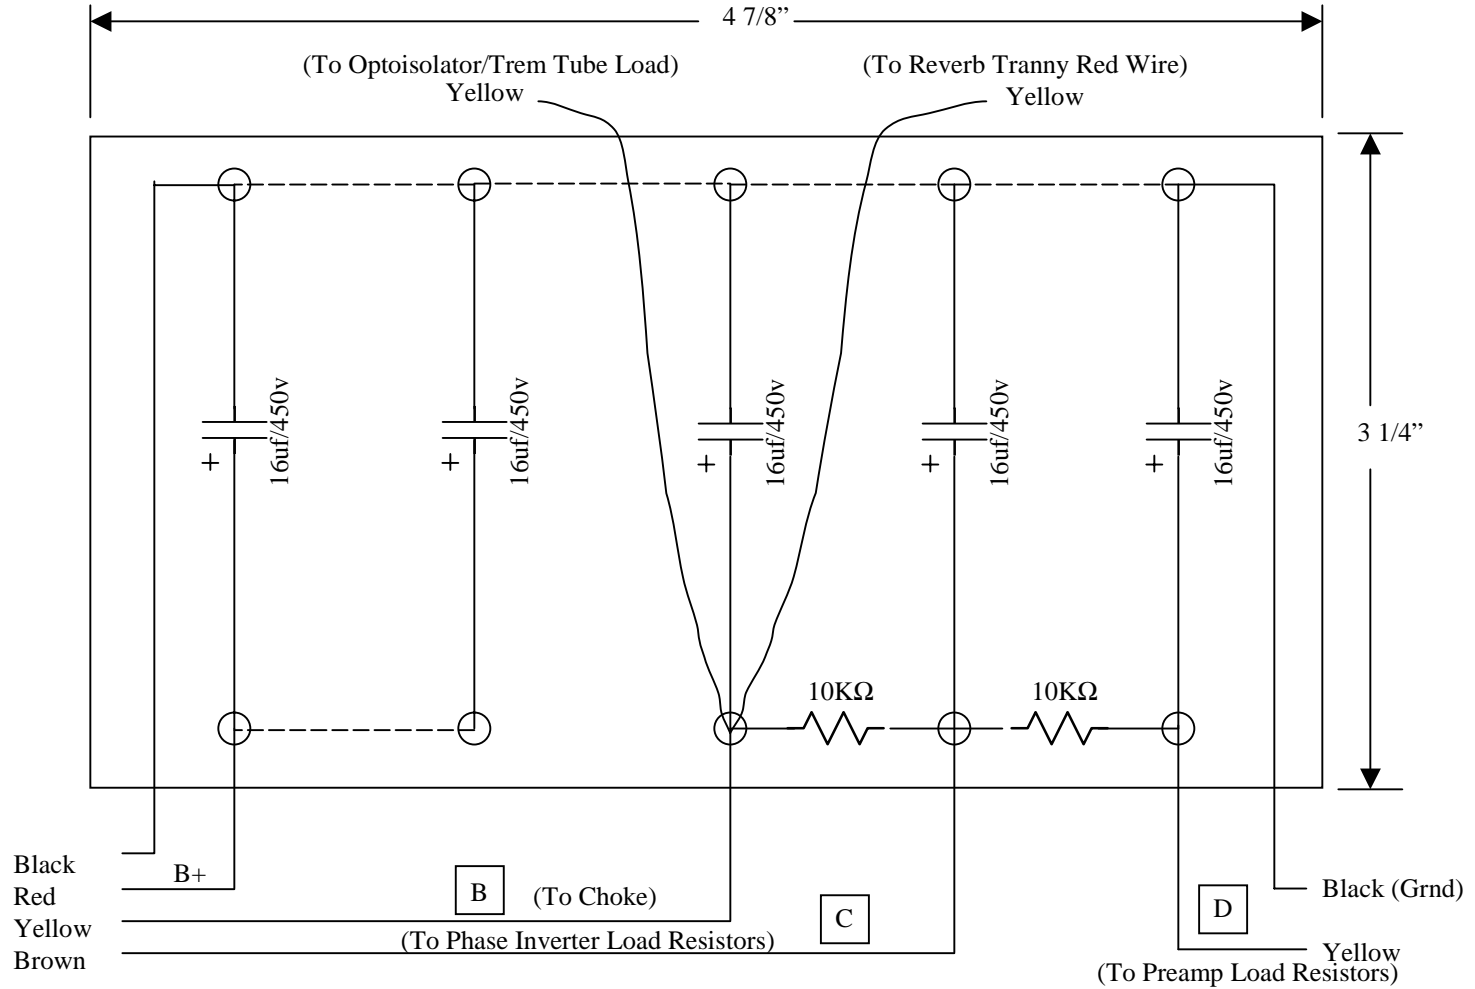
4 7/8"

(To Optoisolator/Trem Tube Load)
Yellow

(To Reverb Tranny Red Wire)
Yellow

16uf/450v +

16uf/450v +

16uf/450v +

16uf/450v +

16uf/450v +

3 1/4"

10KΩ

10KΩ

Black
Red
Yellow
Brown

B+

B

(To Choke)

C

(To Phase Inverter Load Resistors)

D

Black (Grnd)

Yellow
(To Preamp Load Resistors)